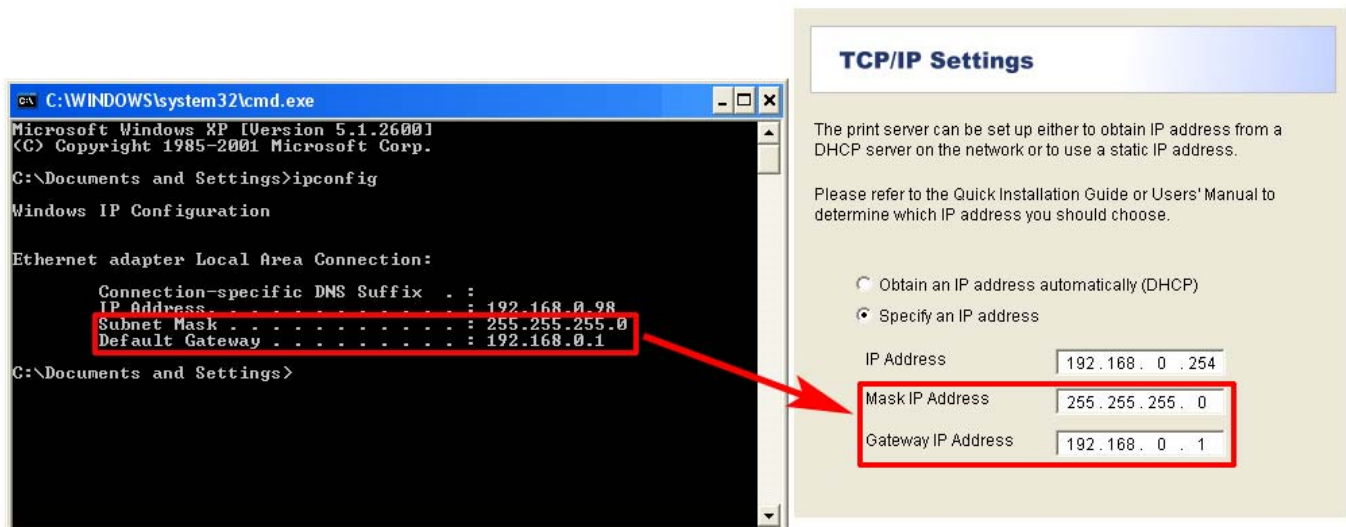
C:\WINDOWS\system32\cmd.exe

Microsoft Windows XP [Version 5.1.2600]
(C) Copyright 1985-2001 Microsoft Corp.

C:\Documents and Settings>ipconfig

Windows IP Configuration

Ethernet adapter Local Area Connection:

Connection-specific DNS Suffix . :
IP Address. . . . . . . . . . . . : 192.168.0.98
Subnet Mask . . . . . . . . . . . : 255.255.255.0
Default Gateway . . . . . . . . . : 192.168.0.1

C:\Documents and Settings>

TCP/IP Settings

The print server can be set up either to obtain IP address from a DHCP server on the network or to use a static IP address.

Please refer to the Quick Installation Guide or Users' Manual to determine which IP address you should choose.

Obtain an IP address automatically (DHCP)
Specify an IP address

IP Address 192 . 168 . 0 . 254
Mask IP Address 255 . 255 . 255 . 0
Gateway IP Address 192 . 168 . 0 . 1